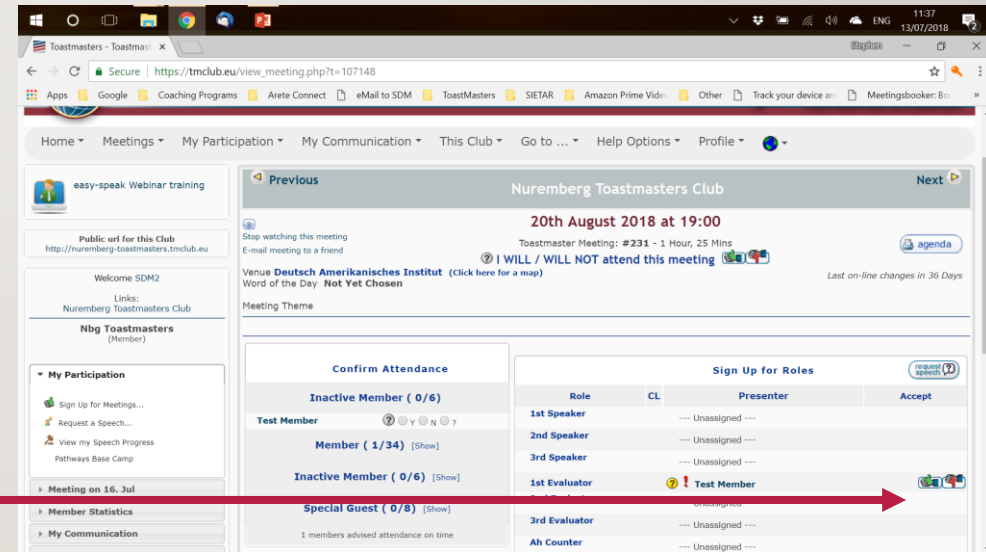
11:37
13/07/2018
ENG
Toastmasters - Toastmast ×
Stephen
Secure https://tmclub.eu/view_meeting.php?t=107148
Apps Google Coaching Programs Arete Connect eMail to SDM ToastMasters SIETAR Amazon Prime Video Other Track your device an Meetingsbooker: Bo

Home ▾ Meetings ▾ My Participation ▾ My Communication ▾ This Club ▾ Go to ... ▾ Help Options ▾ Profile ▾

easy-speak Webinar training

Public url for this Club
http://nuremberg-toastmasters.tmclub.eu

Welcome SDM2

Links:
Nuremberg Toastmasters Club

Nbg Toastmasters
(Member)

My Participation
Sign Up for Meetings...
Request a Speech...
View my Speech Progress
Pathways Base Camp

Meeting on 16. Jul
Member Statistics
My Communication

Previous
Nuremberg Toastmasters Club
Next

20th August 2018 at 19:00
Stop watching this meeting
E-mail meeting to a friend
Toastmaster Meeting: #231 - 1 Hour, 25 Mins
I WILL / WILL NOT attend this meeting
agenda
Venue Deutsch Amerikanisches Institut (Click here for a map)
Word of the Day Not Yet Chosen
Last on-line changes in 36 Days
Meeting Theme

Confirm Attendance
Inactive Member ( 0/6)
Test Member Y N ?
Member ( 1/34) [Show]
Inactive Member ( 0/6) [Show]
Special Guest ( 0/8) [Show]
1 members advised attendance on time

Sign Up for Roles
request speech

| Role | CL | Presenter | Accept |
|---|---|---|---|
| 1st Speaker | | --- Unassigned --- | |
| 2nd Speaker | | --- Unassigned --- | |
| 3rd Speaker | | --- Unassigned --- | |
| 1st Evaluator | | Test Member | |
| 2nd Evaluator | | --- Unassigned --- | |
| 3rd Evaluator | | --- Unassigned --- | |
| Ah Counter | | --- Unassigned --- | |